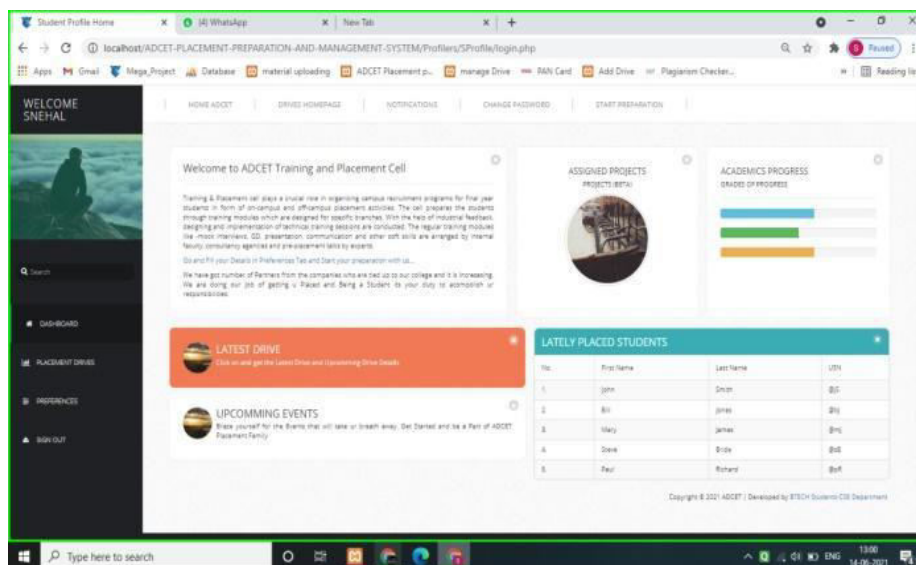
Student Profile Home × (4) WhatsApp × New Tab × +

localhost/ADCET-PLACEMENT-PREPARATION-AND-MANAGEMENT-SYSTEM/Profilers/SProfile/login.php

Paused

Apps Gmail Mega_Project Database material uploading ADCET Placement p... manage Drive PAN Card Add Drive Plagiarism Checker... Reading list

WELCOME SNEHAL

HOME ADCET | DRIVES HOMEPAGE | NOTIFICATIONS | CHANGE PASSWORD | START PREPARATION

Search

DASHBOARD

PLACEMENT DRIVES

PREFERENCES

SIGN OUT

Welcome to ADCET Training and Placement Cell

Training & Placement cell plays a crucial role in organizing campus recruitment programs for final year students in form of on-campus and off-campus placement activities. The cell prepares the students through training modules which are designed for specific branches. With the help of industrial feedback, designing and implementation of technical training sessions are conducted. The regular training modules like mock interviews, GD, presentation, communication and other soft skills are arranged by internal faculty, consultancy agencies and pre-placement talks by experts.

Go and Fill your Details in Preferences Tab and Start your preparation with us...

We have got number of Partners from the companies who are tied up to our college and it is increasing. We are doing our job of getting u Placed and Being a Student its your duty to accomplish ur responsibilities.

ASSIGNED PROJECTS
PROJECTS (BETA)

ACADEMICS PROGRESS
GRADES OF PROGRESS

LATEST DRIVE
Click on and get the Latest Drive and Upcomming Drive Details

UPCOMMING EVENTS
Brace yourself for the Events that will take ur breath away. Get Started and be a Part of ADCET Placement Family

LATELY PLACED STUDENTS

| No. | First Name | Last Name | USN |
|---|---|---|---|
| 1 | John | Smith | @JS |
| 2 | Bill | Jones | @bj |
| 3 | Mary | James | @mj |
| 4 | Steve | Bride | @sB |
| 5 | Paul | Richard | @pR |

Copyright © 2021 ADCET | Developed by BTECH Students CSE Department

Type here to search

ENG 13:00 14-06-2021